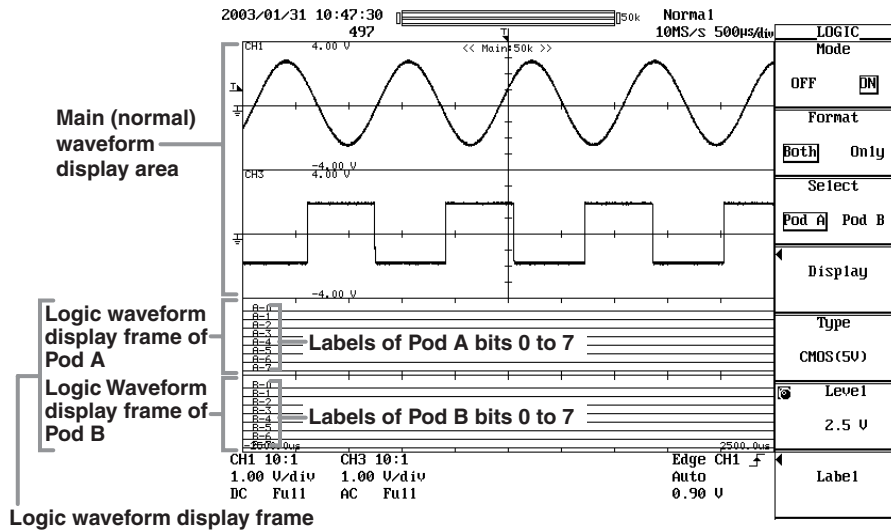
2003/01/31 10:47:30
497
50k
Normal
10MS/s 500μs/div

LOGIC
Mode
OFF ON
Format
Both Only
Select
Pod A Pod B
Display
Type
CMOS(5V)
Level
2.5 V
Label

CH1 4.00 V
<< Main:50k >>
T
-4.00 V
CH3 4.00 V
-4.00 V

Main (normal) waveform display area

A-0
A-1
A-2
A-3
A-4
A-5
A-6
A-7

Logic waveform display frame of Pod A

Labels of Pod A bits 0 to 7

B-0
B-1
B-2
B-3
B-4
B-5
B-6
B-7

Logic Waveform display frame of Pod B

Labels of Pod B bits 0 to 7

-2500.0us
2500.0us

CH1 10:1
1.00 V/div
DC Full

CH3 10:1
1.00 V/div
AC Full

Edge CH1
Auto
0.90 V

Logic waveform display frame